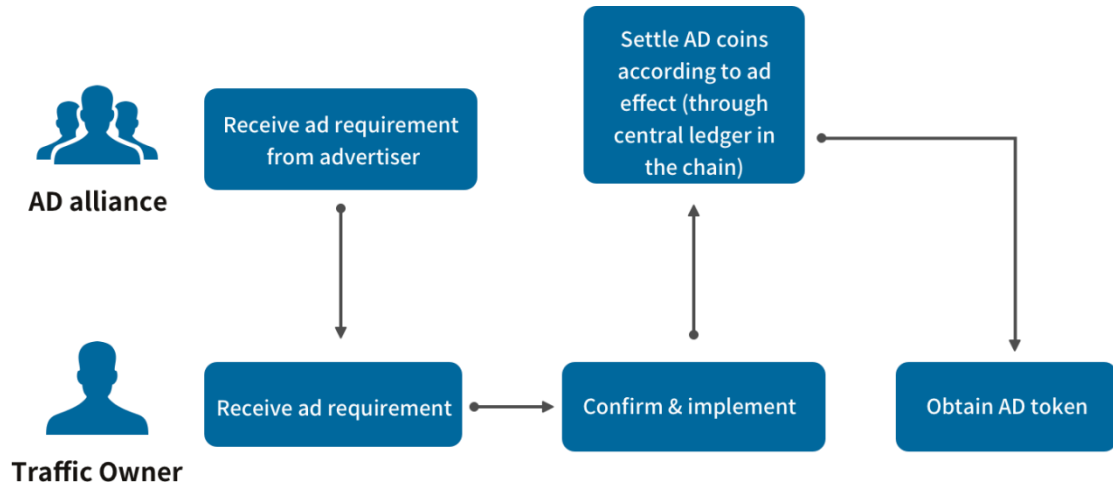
AD alliance

Receive ad requirement from advertiser

Settle AD coins according to ad effect (through central ledger in the chain)

Traffic Owner

Receive ad requirement

Confirm & implement

Obtain AD token